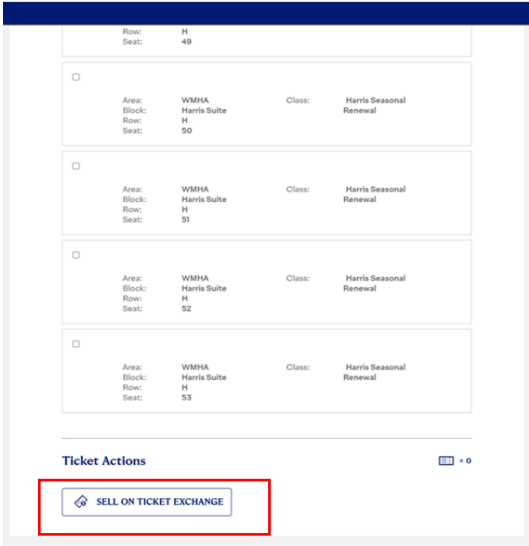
Row: H
Seat: 49

Area: WMHA
Block: Harris Suite
Row: H
Seat: 50
Class: Harris Seasonal Renewal

Area: WMHA
Block: Harris Suite
Row: H
Seat: 51
Class: Harris Seasonal Renewal

Area: WMHA
Block: Harris Suite
Row: H
Seat: 52
Class: Harris Seasonal Renewal

Area: WMHA
Block: Harris Suite
Row: H
Seat: 53
Class: Harris Seasonal Renewal

Ticket Actions

× 0

SELL ON TICKET EXCHANGE